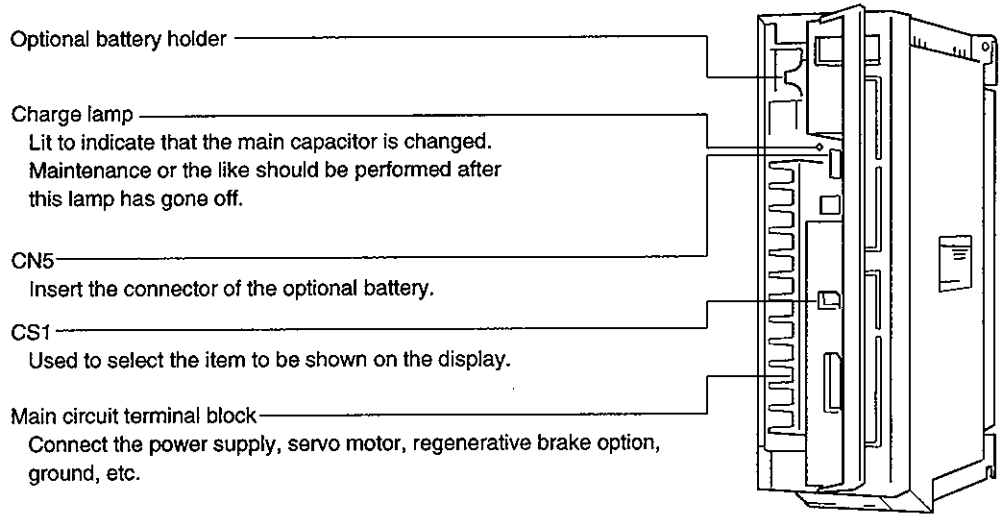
Optional battery holder

Charge lamp
Lit to indicate that the main capacitor is changed. Maintenance or the like should be performed after this lamp has gone off.

CN5
Insert the connector of the optional battery.

CS1
Used to select the item to be shown on the display.

Main circuit terminal block
Connect the power supply, servo motor, regenerative brake option, ground, etc.